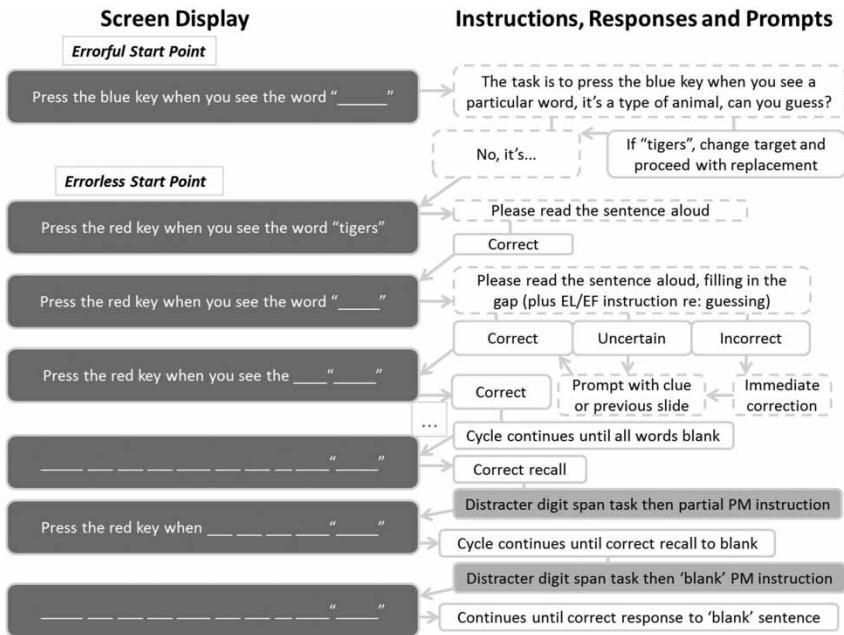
Screen Display

Instructions, Responses and Prompts

Errorful Start Point

Press the blue key when you see the word "______"

The task is to press the blue key when you see a particular word, it's a type of animal, can you guess?

No, it's...

If "tigers", change target and proceed with replacement

Errorless Start Point

Press the red key when you see the word "tigers"

Please read the sentence aloud

Correct

Press the red key when you see the word "_____"

Please read the sentence aloud, filling in the gap (plus EL/EF instruction re: guessing)

Correct

Uncertain

Incorrect

Press the red key when you see the ____ "_____"

Correct

Prompt with clue or previous slide

Immediate correction

...

Cycle continues until all words blank

_____ ___ ___ ___ _____ ___ ___ __ ____ "_____"

Correct recall

Distracter digit span task then partial PM instruction

Press the red key when ___ ___ ___ ____ "_____"

Cycle continues until correct recall to blank

Distracter digit span task then 'blank' PM instruction

_____ ___ ___ ___ _____ ___ ___ __ ____ "_____"

Continues until correct response to 'blank' sentence